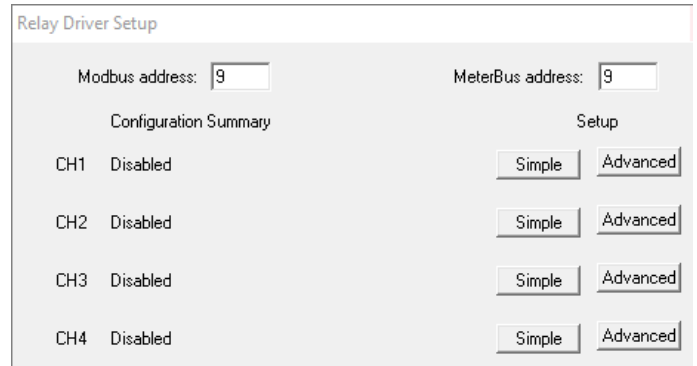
Relay Driver Setup

Modbus address: 9

MeterBus address: 9

Configuration Summary

Setup

CH1 Disabled Simple Advanced

CH2 Disabled Simple Advanced

CH3 Disabled Simple Advanced

CH4 Disabled Simple Advanced